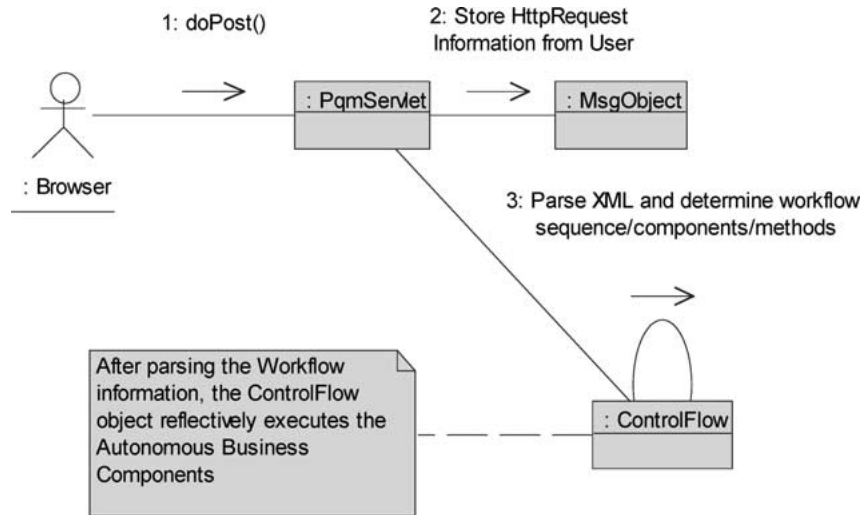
1: doPost()

2: Store HttpRequest Information from User

: PqmServlet

: MsgObject

: Browser

3: Parse XML and determine workflow sequence/components/methods

After parsing the Workflow information, the ControlFlow object reflectively executes the Autonomous Business Components

: ControlFlow